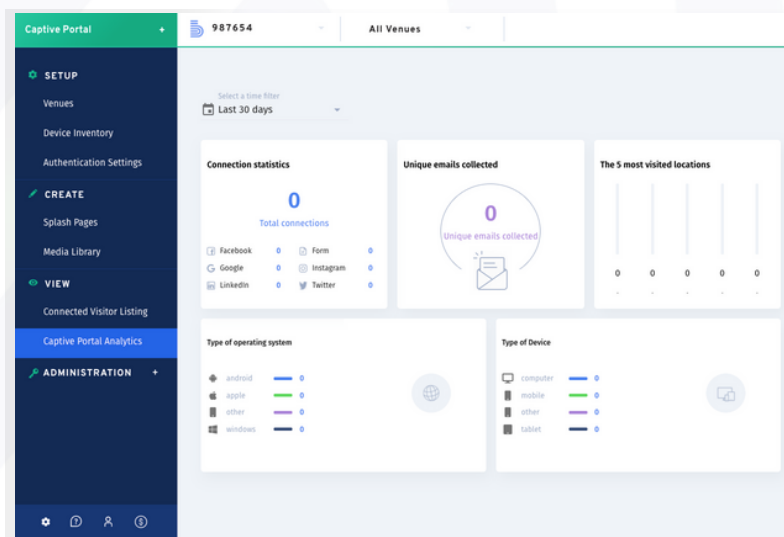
Captive Portal +

987654

All Venues

SETUP

Venues

Device Inventory

Authentication Settings

CREATE

Splash Pages

Media Library

VIEW

Connected Visitor Listing

Captive Portal Analytics

ADMINISTRATION +

Select a time filter

Last 30 days

Connection statistics

0

Total connections

| | | | |
|---|---|---|---|
| Facebook | 0 | Form | 0 |
| Google | 0 | Instagram | 0 |
| LinkedIn | 0 | Twitter | 0 |

Unique emails collected

0

Unique emails collected

The 5 most visited locations

0 0 0 0 0

Type of operating system

android 0

apple 0

other 0

windows 0

Type of Device

computer 0

mobile 0

other 0

tablet 0